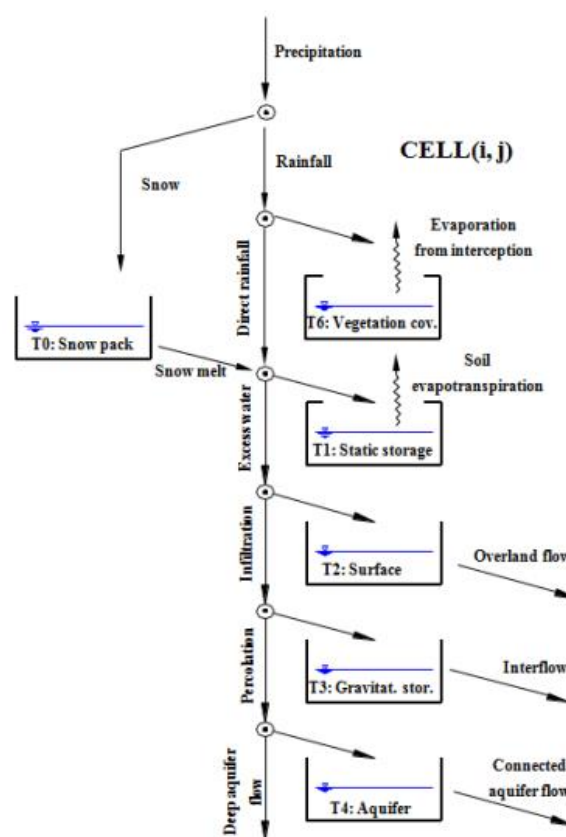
Precipitation

Rainfall

CELL(i, j)

Snow

Direct rainfall

Evaporation from interception

T6: Vegetation cov.

T0: Snow pack

Snow melt

Soil evapotranspiration

Excess water

T1: Static storage

Infiltration

T2: Surface

Overland flow

Percolation

T3: Gravitat. stor.

Interflow

Deep aquifer flow

T4: Aquifer

Connected aquifer flow